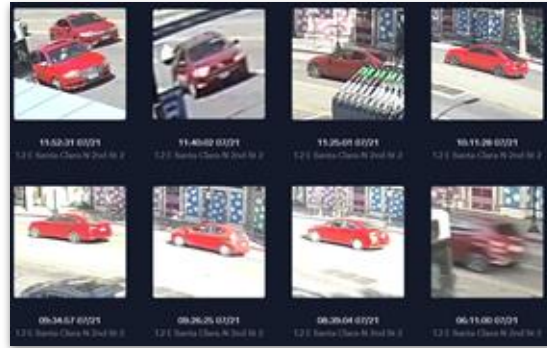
11:52:31 07/21
12 E Santa Clara N 2nd St 2

11:40:02 07/21
12 E Santa Clara N 2nd St 2

11:25:01 07/21
12 E Santa Clara N 2nd St 2

10:11:26 07/21
12 E Santa Clara N 2nd St 2

09:38:57 07/21
12 E Santa Clara N 2nd St 2

09:26:25 07/21
12 E Santa Clara N 2nd St 2

08:39:04 07/21
12 E Santa Clara N 2nd St 2

06:11:00 07/21
12 E Santa Clara N 2nd St 2